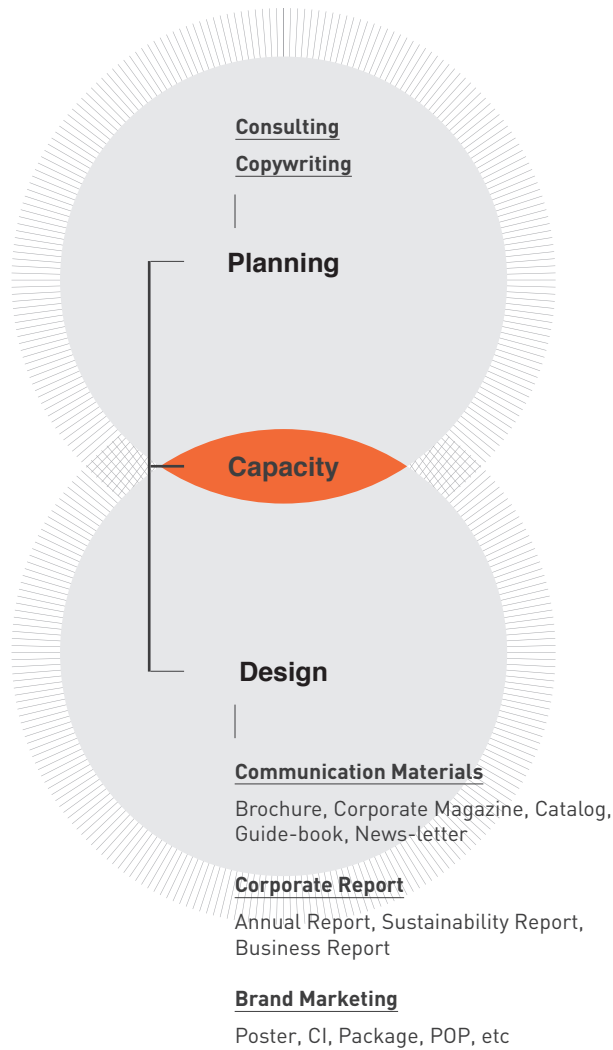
Consulting

Copywriting

Planning

Capacity

Design

Communication Materials

Brochure, Corporate Magazine, Catalog, Guide-book, News-letter

Corporate Report

Annual Report, Sustainability Report, Business Report

Brand Marketing

Poster, CI, Package, POP, etc